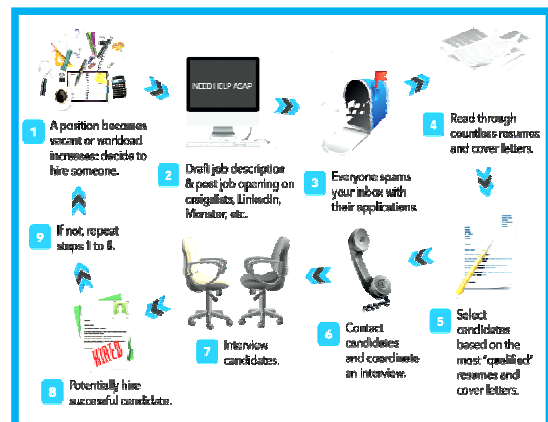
NEED HELP ASAP

1 A position becomes vacant or workload increases: decide to hire someone.

2 Draft job description & post job opening on craigslist, LinkedIn, Monster, etc.

3 Everyone spams your inbox with their applications.

4 Read through countless resumes and cover letters.

5 Select candidates based on the most "qualified" resumes and cover letters.

6 Contact candidates and coordinate an interview.

7 Interview candidates.

HIRED

8 Potentially hire successful candidate.

9 If not, repeat steps 1 to 8.